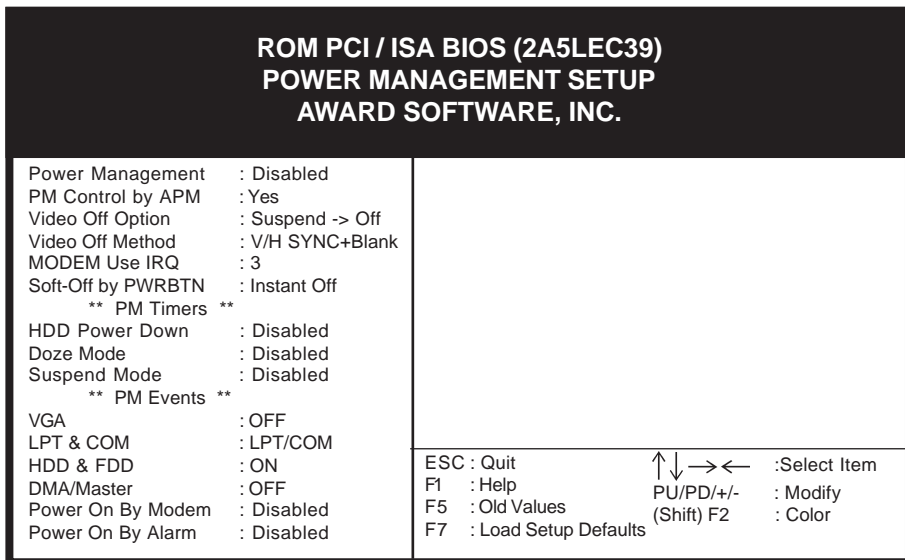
ROM PCI / ISA BIOS (2A5LEC39)
POWER MANAGEMENT SETUP
AWARD SOFTWARE, INC.

Power Management : Disabled
PM Control by APM : Yes
Video Off Option : Suspend -> Off
Video Off Method : V/H SYNC+Blank
MODEM Use IRQ : 3
Soft-Off by PWRBTN : Instant Off
** PM Timers **
HDD Power Down : Disabled
Doze Mode : Disabled
Suspend Mode : Disabled
** PM Events **
VGA : OFF
LPT & COM : LPT/COM
HDD & FDD : ON
DMA/Master : OFF
Power On By Modem : Disabled
Power On By Alarm : Disabled

ESC : Quit
F1 : Help
F5 : Old Values
F7 : Load Setup Defaults

$\uparrow\downarrow\rightarrow\leftarrow$ :Select Item
PU/PD/+/- : Modify
(Shift) F2 : Color